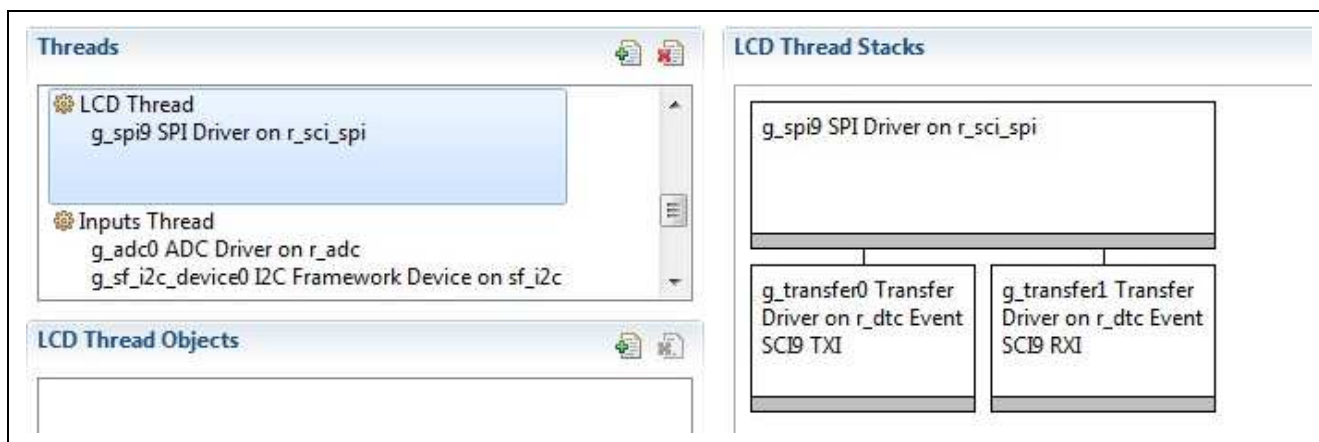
Threads

LCD Thread
g_spi9 SPI Driver on r_sci_spi

Inputs Thread
g_adc0 ADC Driver on r_adc
g_sf_i2c_device0 I2C Framework Device on sf_i2c

LCD Thread Objects

LCD Thread Stacks

g_spi9 SPI Driver on r_sci_spi

g_transfer0 Transfer Driver on r_dtc Event SCI9 TXI

g_transfer1 Transfer Driver on r_dtc Event SCI9 RXI